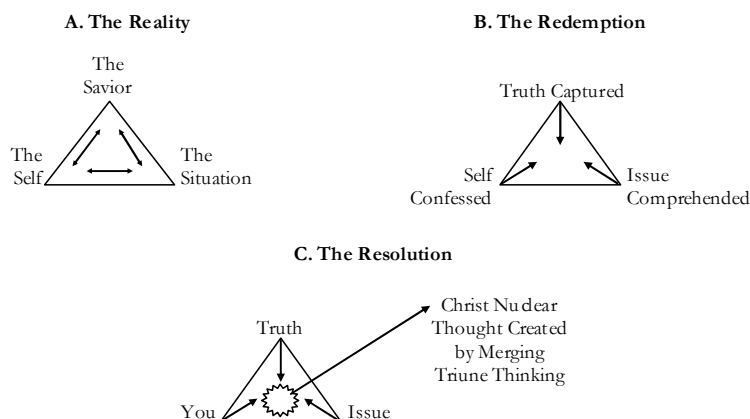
A. The Reality

The Savior

The Self

The Situation

B. The Redemption

Truth Captured

Self Confessed

Issue Comprehended

C. The Resolution

Truth

You

Issue

Christ Nuclear Thought Created by Merging Triune Thinking